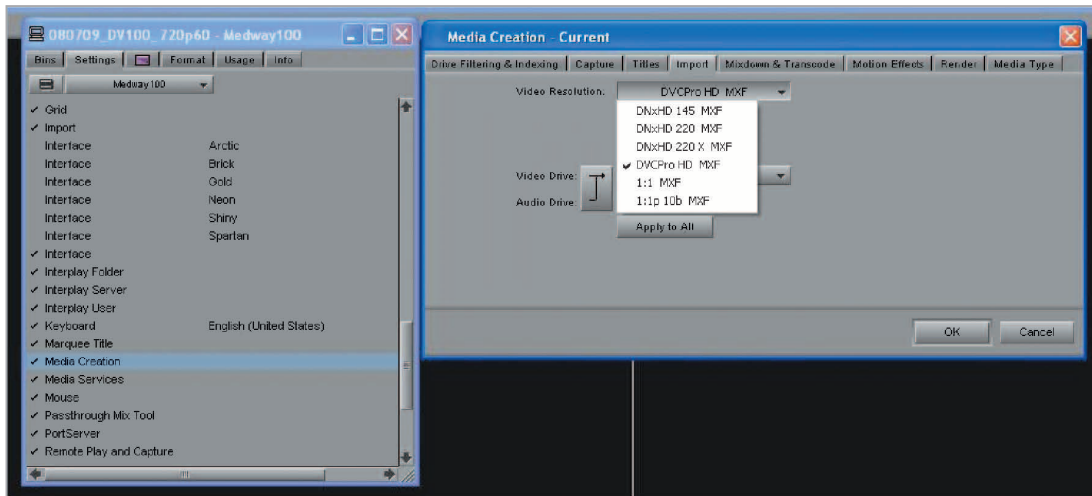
080709_DV100_720p60 - Medway100

Bins | Settings | Format | Usage | Info

Medway100

✓ Grid
✓ Import
Interface Arctic
Interface Brick
Interface Gold
Interface Neon
Interface Shiny
Interface Spartan
✓ Interface
✓ Interplay Folder
✓ Interplay Server
✓ Interplay User
✓ Keyboard English (United States)
✓ Marquee Title
✓ Media Creation
✓ Media Services
✓ Mouse
✓ Passthrough Mix Tool
✓ PortServer
✓ Remote Play and Capture

Media Creation - Current

Drive Filtering & Indexing | Capture | Titles | Import | Mixdown & Transcode | Motion Effects | Render | Media Type

Video Resolution: DVCPro HD MXF

DNxHD 145 MXF
DNxHD 220 MXF
DNxHD 220 X MXF
✓ DVCPro HD MXF
1:1 MXF
1:1p 10b MXF

Video Drive:
Audio Drive:

Apply to All

OK Cancel